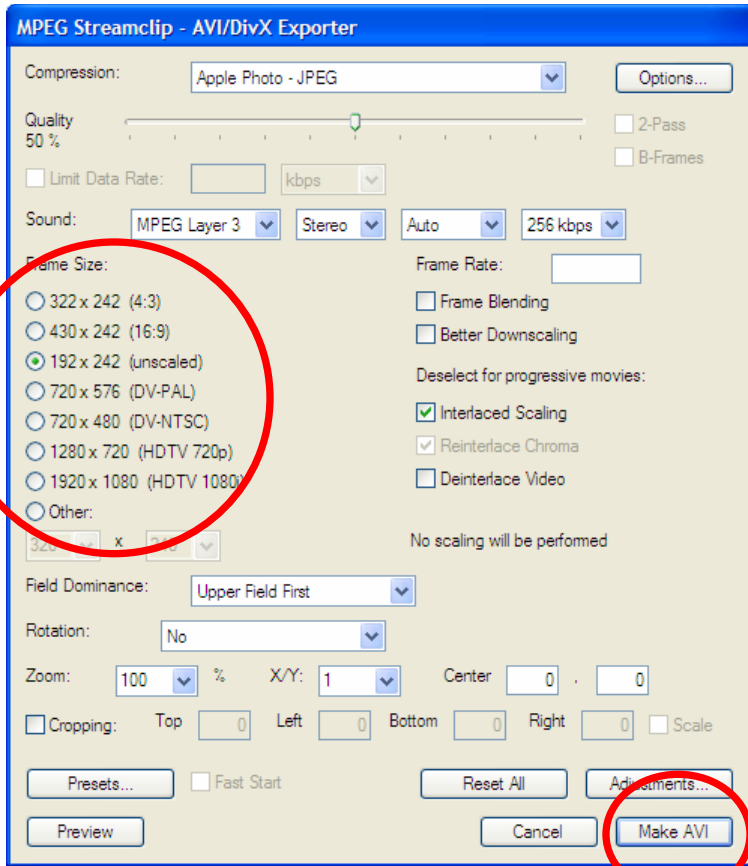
MPEG Streamclip - AVI/DivX Exporter

Compression: Apple Photo - JPEG Options...

Quality 50 %

2-Pass

B-Frames

Limit Data Rate: kbps

Sound: MPEG Layer 3 Stereo Auto 256 kbps

Frame Size:

322 x 242 (4:3)

430 x 242 (16:9)

192 x 242 (unscaled)

720 x 576 (DV-PAL)

720 x 480 (DV-NTSC)

1280 x 720 (HDTV 720p)

1920 x 1080 (HDTV 1080i)

Other:

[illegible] x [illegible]

Frame Rate:

Frame Blending

Better Downscaling

Deselect for progressive movies:

Interlaced Scaling

Reinterlace Chroma

Deinterlace Video

No scaling will be performed

Field Dominance: Upper Field First

Rotation: No

Zoom: 100 % X/Y: 1 Center 0 , 0

Cropping: Top 0 Left 0 Bottom 0 Right 0 Scale

Presets... Fast Start Reset All Adjustments...

Preview Cancel Make AVI